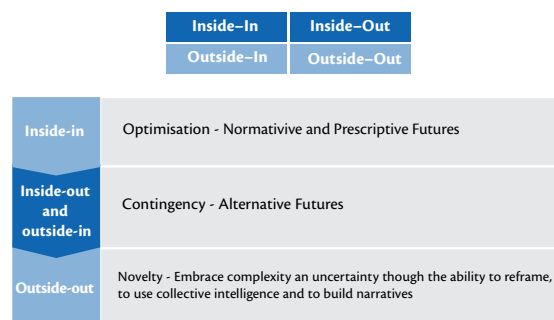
| Inside–In | Inside–Out |
|---|---|
| Outside–In | Outside–Out |

| | |
|---|---|
| Inside-in | Optimisation - Normativive and Prescriptive Futures |
| Inside-out and outside-in | Contingency - Alternative Futures |
| Outside-out | Novelty - Embrace complexity an uncertainty though the ability to reframe, to use collective intelligence and to build narratives |